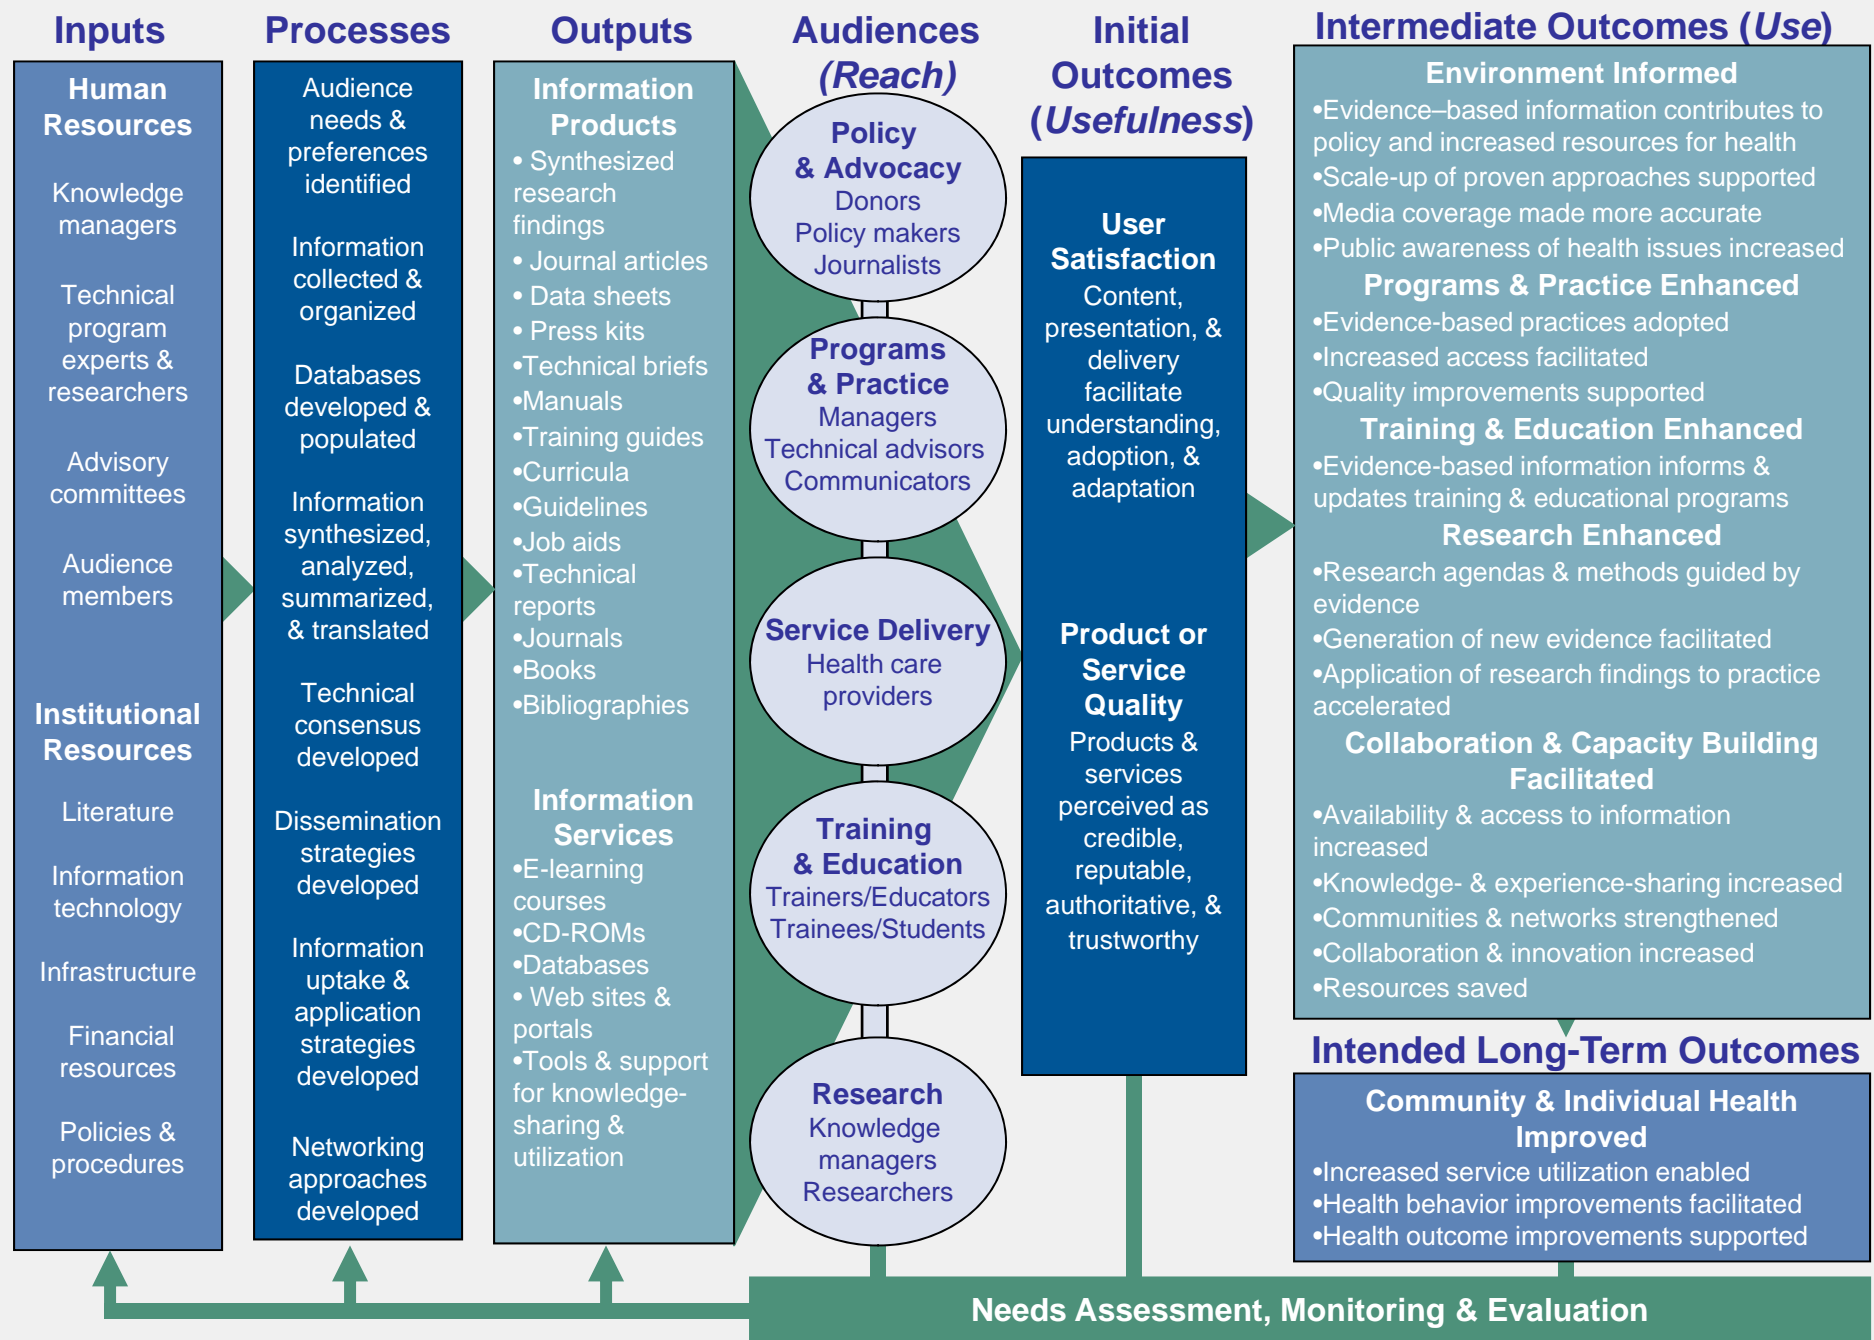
Inputs

Human Resources

Knowledge managers

Technical program experts & researchers

Advisory committees

Audience members

Institutional Resources

Literature

Information technology

Infrastructure

Financial resources

Policies & procedures

Processes

Audience needs & preferences identified

Information collected & organized

Databases developed & populated

Information synthesized, analyzed, summarized, & translated

Technical consensus developed

Dissemination strategies developed

Information uptake & application strategies developed

Networking approaches developed

Outputs

Information Products
• Synthesized research findings
• Journal articles
• Data sheets
• Press kits
•Technical briefs
•Manuals
•Training guides
•Curricula
•Guidelines
•Job aids
•Technical reports
•Journals
•Books
•Bibliographies

Information Services
•E-learning courses
•CD-ROMs
•Databases
• Web sites & portals
•Tools & support for knowledge-sharing & utilization

Audiences (Reach)

Policy & Advocacy
Donors
Policy makers
Journalists

Programs & Practice
Managers
Technical advisors
Communicators

Service Delivery
Health care providers

Training & Education
Trainers/Educators
Trainees/Students

Research
Knowledge managers
Researchers

Initial Outcomes (Usefulness)

User Satisfaction
Content, presentation, & delivery facilitate understanding, adoption, & adaptation

Product or Service Quality
Products & services perceived as credible, reputable, authoritative, & trustworthy

Intermediate Outcomes (Use)

Environment Informed
•Evidence–based information contributes to policy and increased resources for health
•Scale-up of proven approaches supported
•Media coverage made more accurate
•Public awareness of health issues increased

Programs & Practice Enhanced
•Evidence-based practices adopted
•Increased access facilitated
•Quality improvements supported

Training & Education Enhanced
•Evidence-based information informs & updates training & educational programs

Research Enhanced
•Research agendas & methods guided by evidence
•Generation of new evidence facilitated
•Application of research findings to practice accelerated

Collaboration & Capacity Building Facilitated
•Availability & access to information increased
•Knowledge- & experience-sharing increased
•Communities & networks strengthened
•Collaboration & innovation increased
•Resources saved

Intended Long-Term Outcomes

Community & Individual Health Improved
•Increased service utilization enabled
•Health behavior improvements facilitated
•Health outcome improvements supported

Needs Assessment, Monitoring & Evaluation